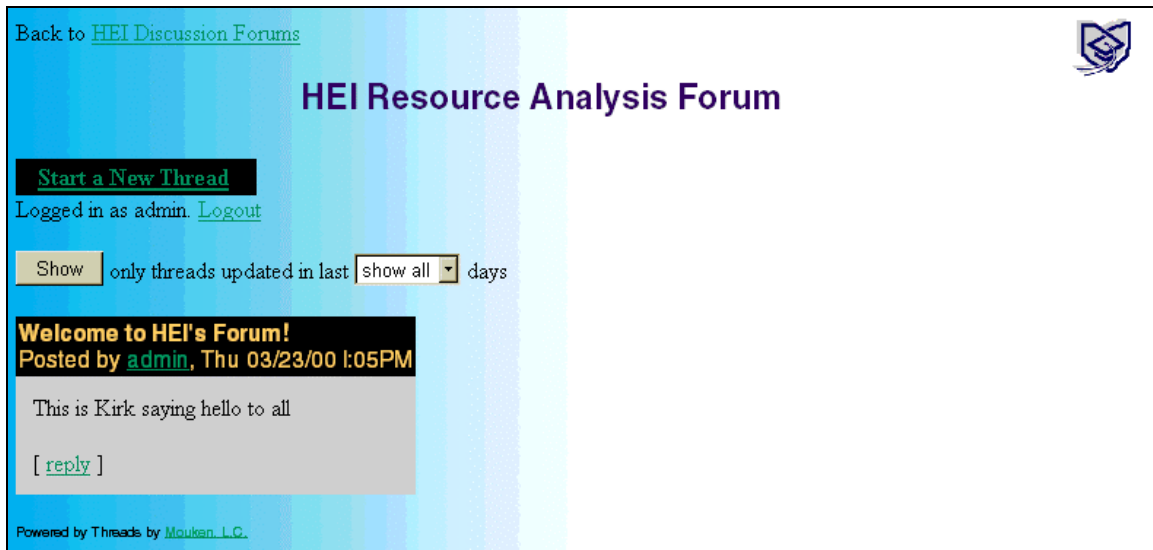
Back to HEI Discussion Forums

HEI Resource Analysis Forum

Start a New Thread

Logged in as admin. Logout

Show only threads updated in last show all days

Welcome to HEI's Forum!
Posted by admin, Thu 03/23/00 l:05PM

This is Kirk saying hello to all

[ reply ]

Powered by Threads by Mouken, L.C.